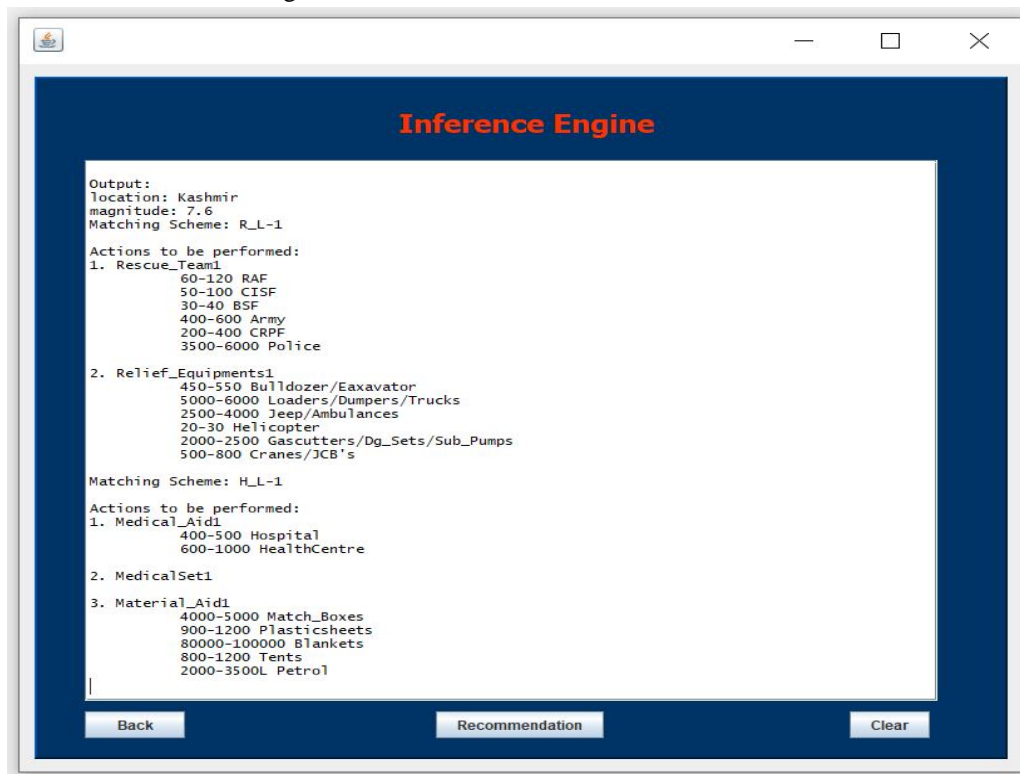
Inference Engine

Output:
location: Kashmir
magnitude: 7.6
Matching Scheme: R_L-1

Actions to be performed:
1. Rescue_Team1
60-120 RAF
50-100 CISF
30-40 BSF
400-600 Army
200-400 CRPF
3500-6000 Police

2. Relief_Equipments1
450-550 Bulldozer/Eaxavator
5000-6000 Loaders/Dumpers/Trucks
2500-4000 Jeep/Ambulances
20-30 Helicopter
2000-2500 Gascutters/Dg_Sets/Sub_Pumps
500-800 Cranes/JCB's

Matching Scheme: H_L-1

Actions to be performed:
1. Medical_Aid1
400-500 Hospital
600-1000 HealthCentre

2. MedicalSet1

3. Material_Aid1
4000-5000 Match_Boxes
900-1200 Plasticsheets
80000-100000 Blankets
800-1200 Tents
2000-3500L Petrol

Back
Recommendation
Clear